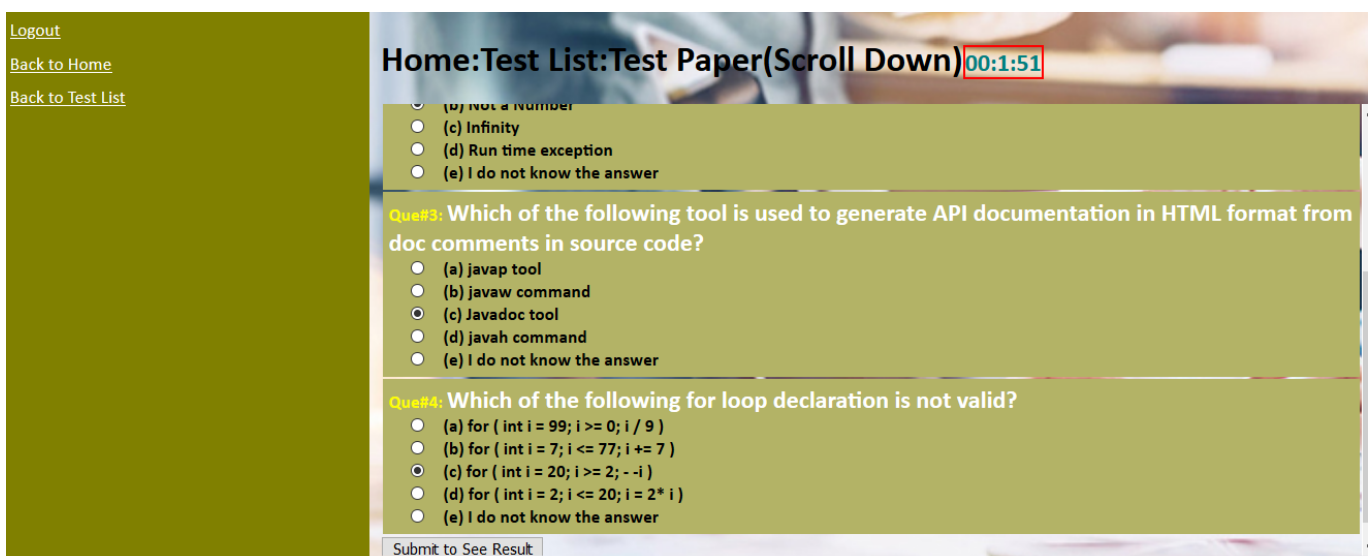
Logout

Back to Home

Back to Test List

Home:Test List:Test Paper(Scroll Down) 00:1:51

(b) Not a Number
(c) Infinity
(d) Run time exception
(e) I do not know the answer

Que#3: Which of the following tool is used to generate API documentation in HTML format from doc comments in source code?
(a) javap tool
(b) javaw command
(c) Javadoc tool
(d) javah command
(e) I do not know the answer

Que#4: Which of the following for loop declaration is not valid?
(a) for ( int i = 99; i >= 0; i / 9 )
(b) for ( int i = 7; i <= 77; i += 7 )
(c) for ( int i = 20; i >= 2; - -i )
(d) for ( int i = 2; i <= 20; i = 2* i )
(e) I do not know the answer

Submit to See Result